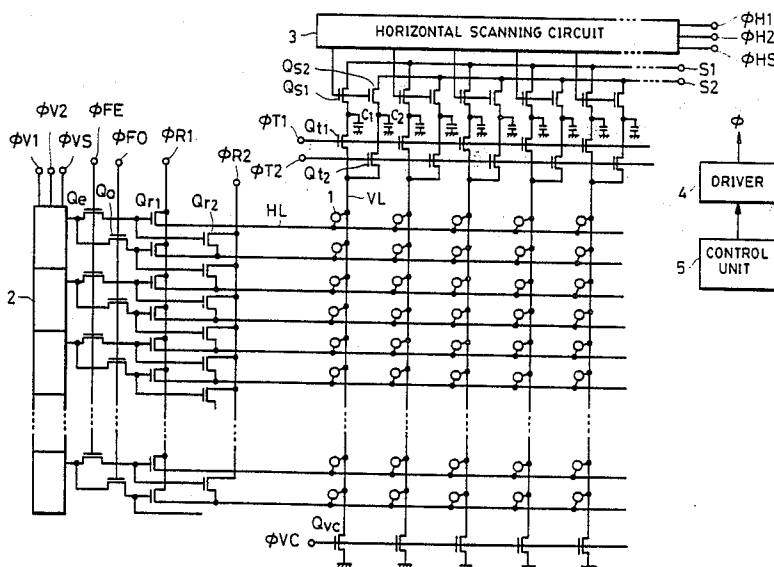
3
HORIZONTAL SCANNING CIRCUIT
$\phi H1$
$\phi H2$
$\phi HS$
$Q_{S2}$
$Q_{S1}$
S1
S2
$C_1$
$C_2$
$\phi T1$
$Q_{t1}$
$\phi T2$
$Q_{t2}$
$\phi$
4
DRIVER
5
CONTROL UNIT
$\phi V1$
$\phi V2$
$\phi VS$
$\phi FE$
$\phi FO$
$\phi R1$
$\phi R2$
$Q_e$
$Q_o$
$Q_{r1}$
$Q_{r2}$
HL
1
VL
2
$\phi VC$
$Q_{VC}$